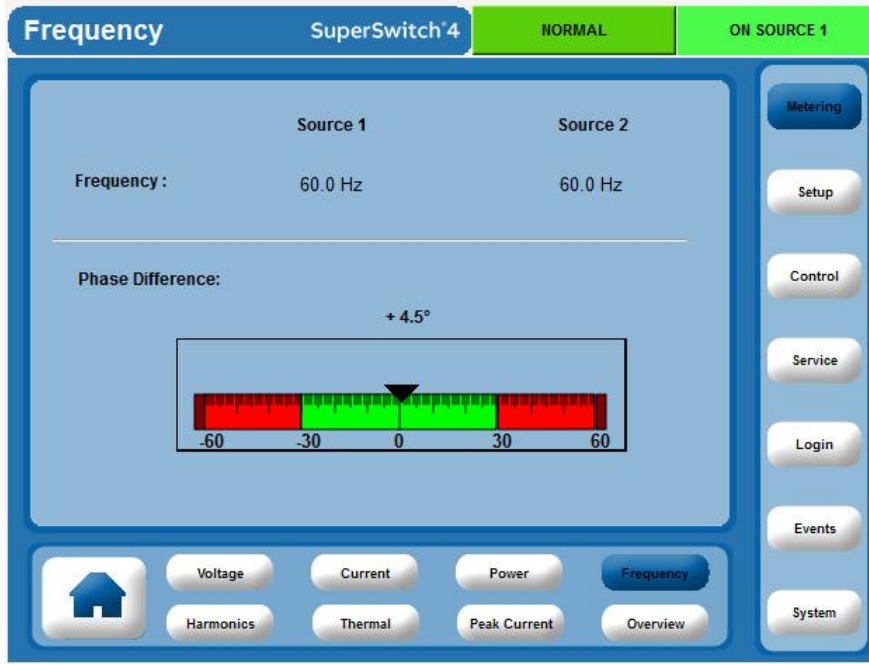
Frequency

SuperSwitch®4

NORMAL

ON SOURCE 1

Source 1

Source 2

Frequency :

60.0 Hz

60.0 Hz

Phase Difference:

+ 4.5°

-60

-30

0

30

60

Metering

Setup

Control

Service

Login

Events

System

Voltage

Current

Power

Frequency

Harmonics

Thermal

Peak Current

Overview